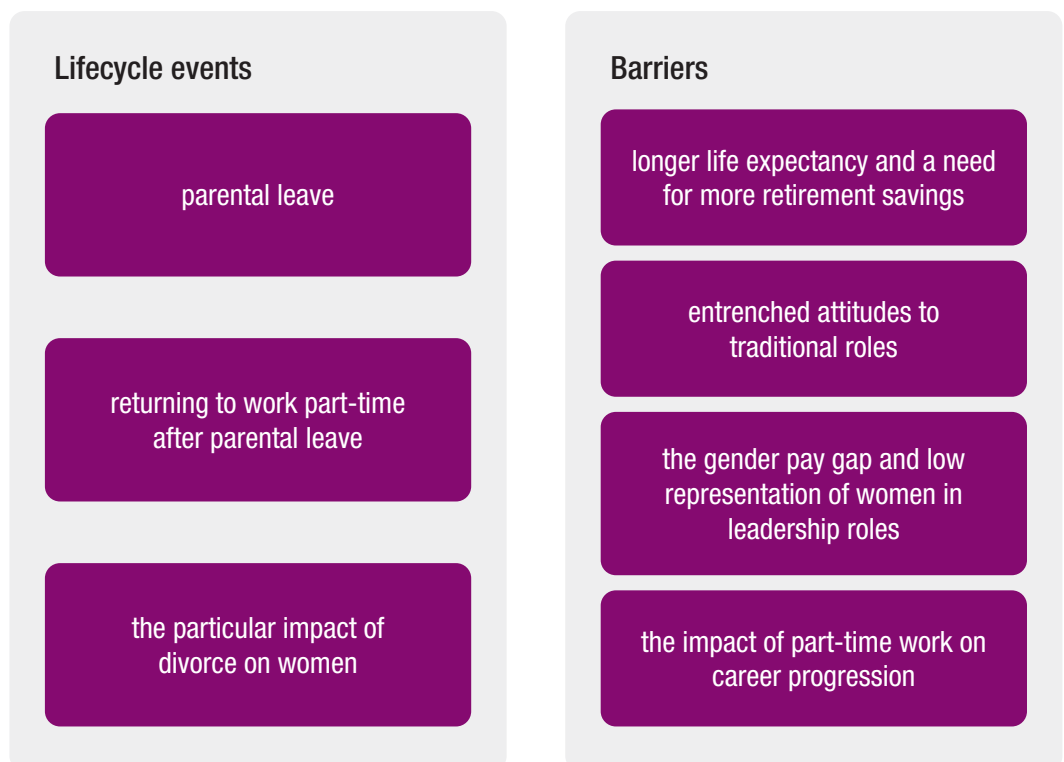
Lifecycle events

parental leave

returning to work part-time after parental leave

the particular impact of divorce on women

Barriers

longer life expectancy and a need for more retirement savings

entrenched attitudes to traditional roles

the gender pay gap and low representation of women in leadership roles

the impact of part-time work on career progression